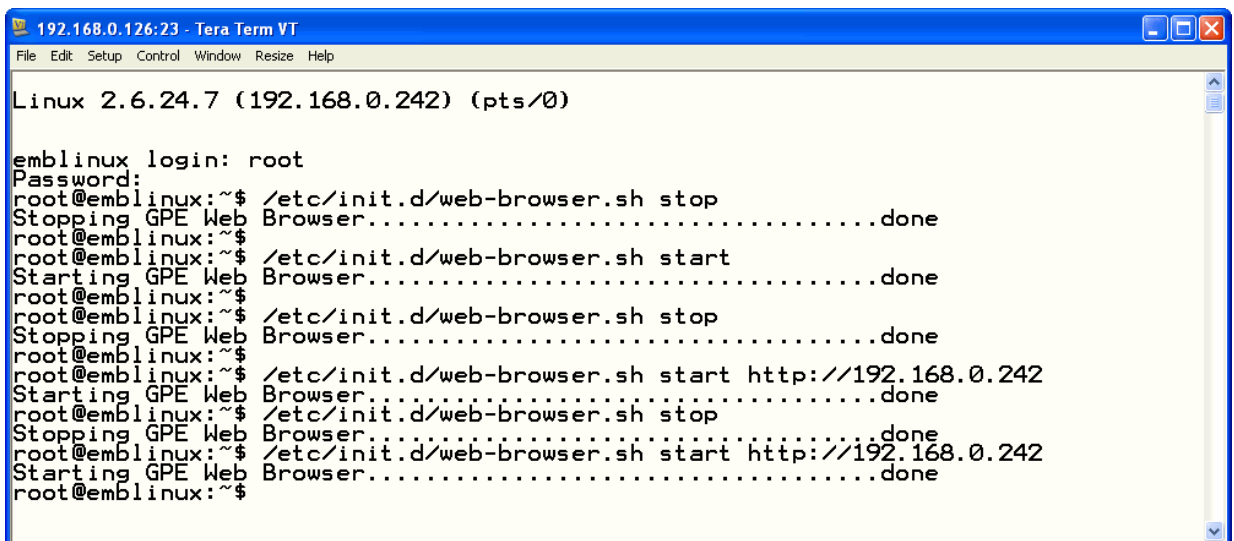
192.168.0.126:23 - Tera Term VT

File Edit Setup Control Window Resize Help

Linux 2.6.24.7 (192.168.0.242) (pts/0)

emblinux login: root
Password:
root@emblinux:~$ /etc/init.d/web-browser.sh stop
Stopping GPE Web Browser..................................done
root@emblinux:~$
root@emblinux:~$ /etc/init.d/web-browser.sh start
Starting GPE Web Browser..................................done
root@emblinux:~$
root@emblinux:~$ /etc/init.d/web-browser.sh stop
Stopping GPE Web Browser..................................done
root@emblinux:~$
root@emblinux:~$ /etc/init.d/web-browser.sh start http://192.168.0.242
Starting GPE Web Browser..................................done
root@emblinux:~$ /etc/init.d/web-browser.sh stop
Stopping GPE Web Browser..................................done
root@emblinux:~$ /etc/init.d/web-browser.sh start http://192.168.0.242
Starting GPE Web Browser..................................done
root@emblinux:~$